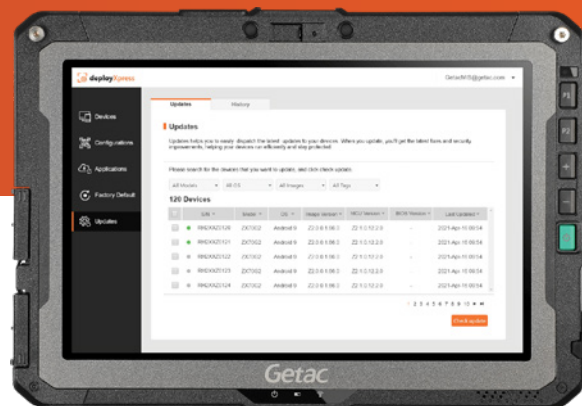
deployXpress

GetacMIS@getac.com

Devices
Configurations
Applications
Factory Default
Updates

Updates
History

Updates

Updates helps you to easily dispatch the latest updates to your devices. When you update, you'll get the latest fixes and security improvements, helping your devices run efficiently and stay protected.

Please search for the devices that you want to update, and click check update.

All Models
All OS
All Images
All Tags

120 Devices

| | S/N | Model | OS | Image Version | MCU Version | BIOS Version | Last Updated |
|---|---|---|---|---|---|---|---|
| | RM2XXZ0120 | ZX70G2 | Android 9 | Z2.0.6.1.09.3 | Z2.1.0.12.2.0 | - | 2021-Apr-15 09:34 |
| | RM2XXZ0121 | ZX70G2 | Android 9 | Z2.0.6.1.09.3 | Z2.1.0.12.2.0 | - | 2021-Apr-15 09:34 |
| | RM2XXZ0122 | ZX70G2 | Android 9 | Z2.0.6.1.09.3 | Z2.1.0.12.2.0 | - | 2021-Apr-15 09:34 |
| | RM2XXZ0123 | ZX70G2 | Android 9 | Z2.0.6.1.09.3 | Z2.1.0.12.2.0 | - | 2021-Apr-15 09:34 |
| | RM2XXZ0124 | ZX70G2 | Android 9 | Z2.0.6.1.09.3 | Z2.1.0.12.2.0 | - | 2021-Apr-15 09:34 |

1 2 3 4 5 6 7 8 9 10

Check update

Getac

P1
P2